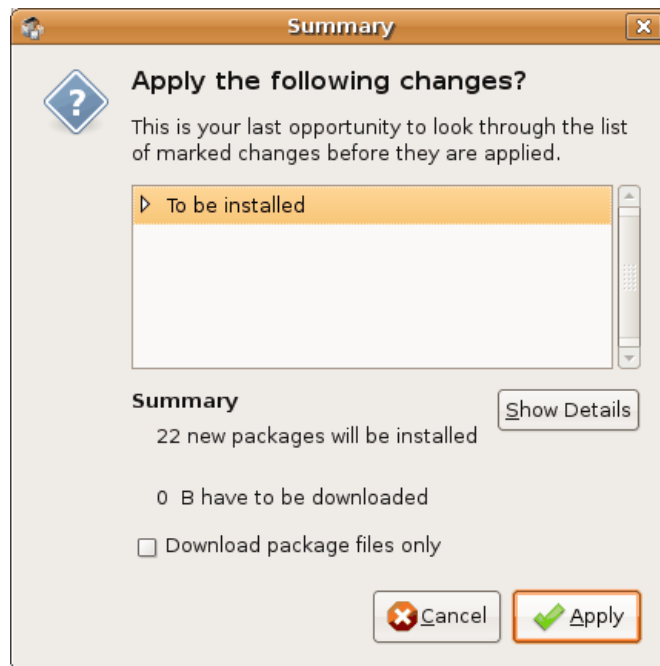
Summary

?

Apply the following changes?

This is your last opportunity to look through the list of marked changes before they are applied.

To be installed

Summary

Show Details

22 new packages will be installed

0 B have to be downloaded

Download package files only

Cancel

Apply